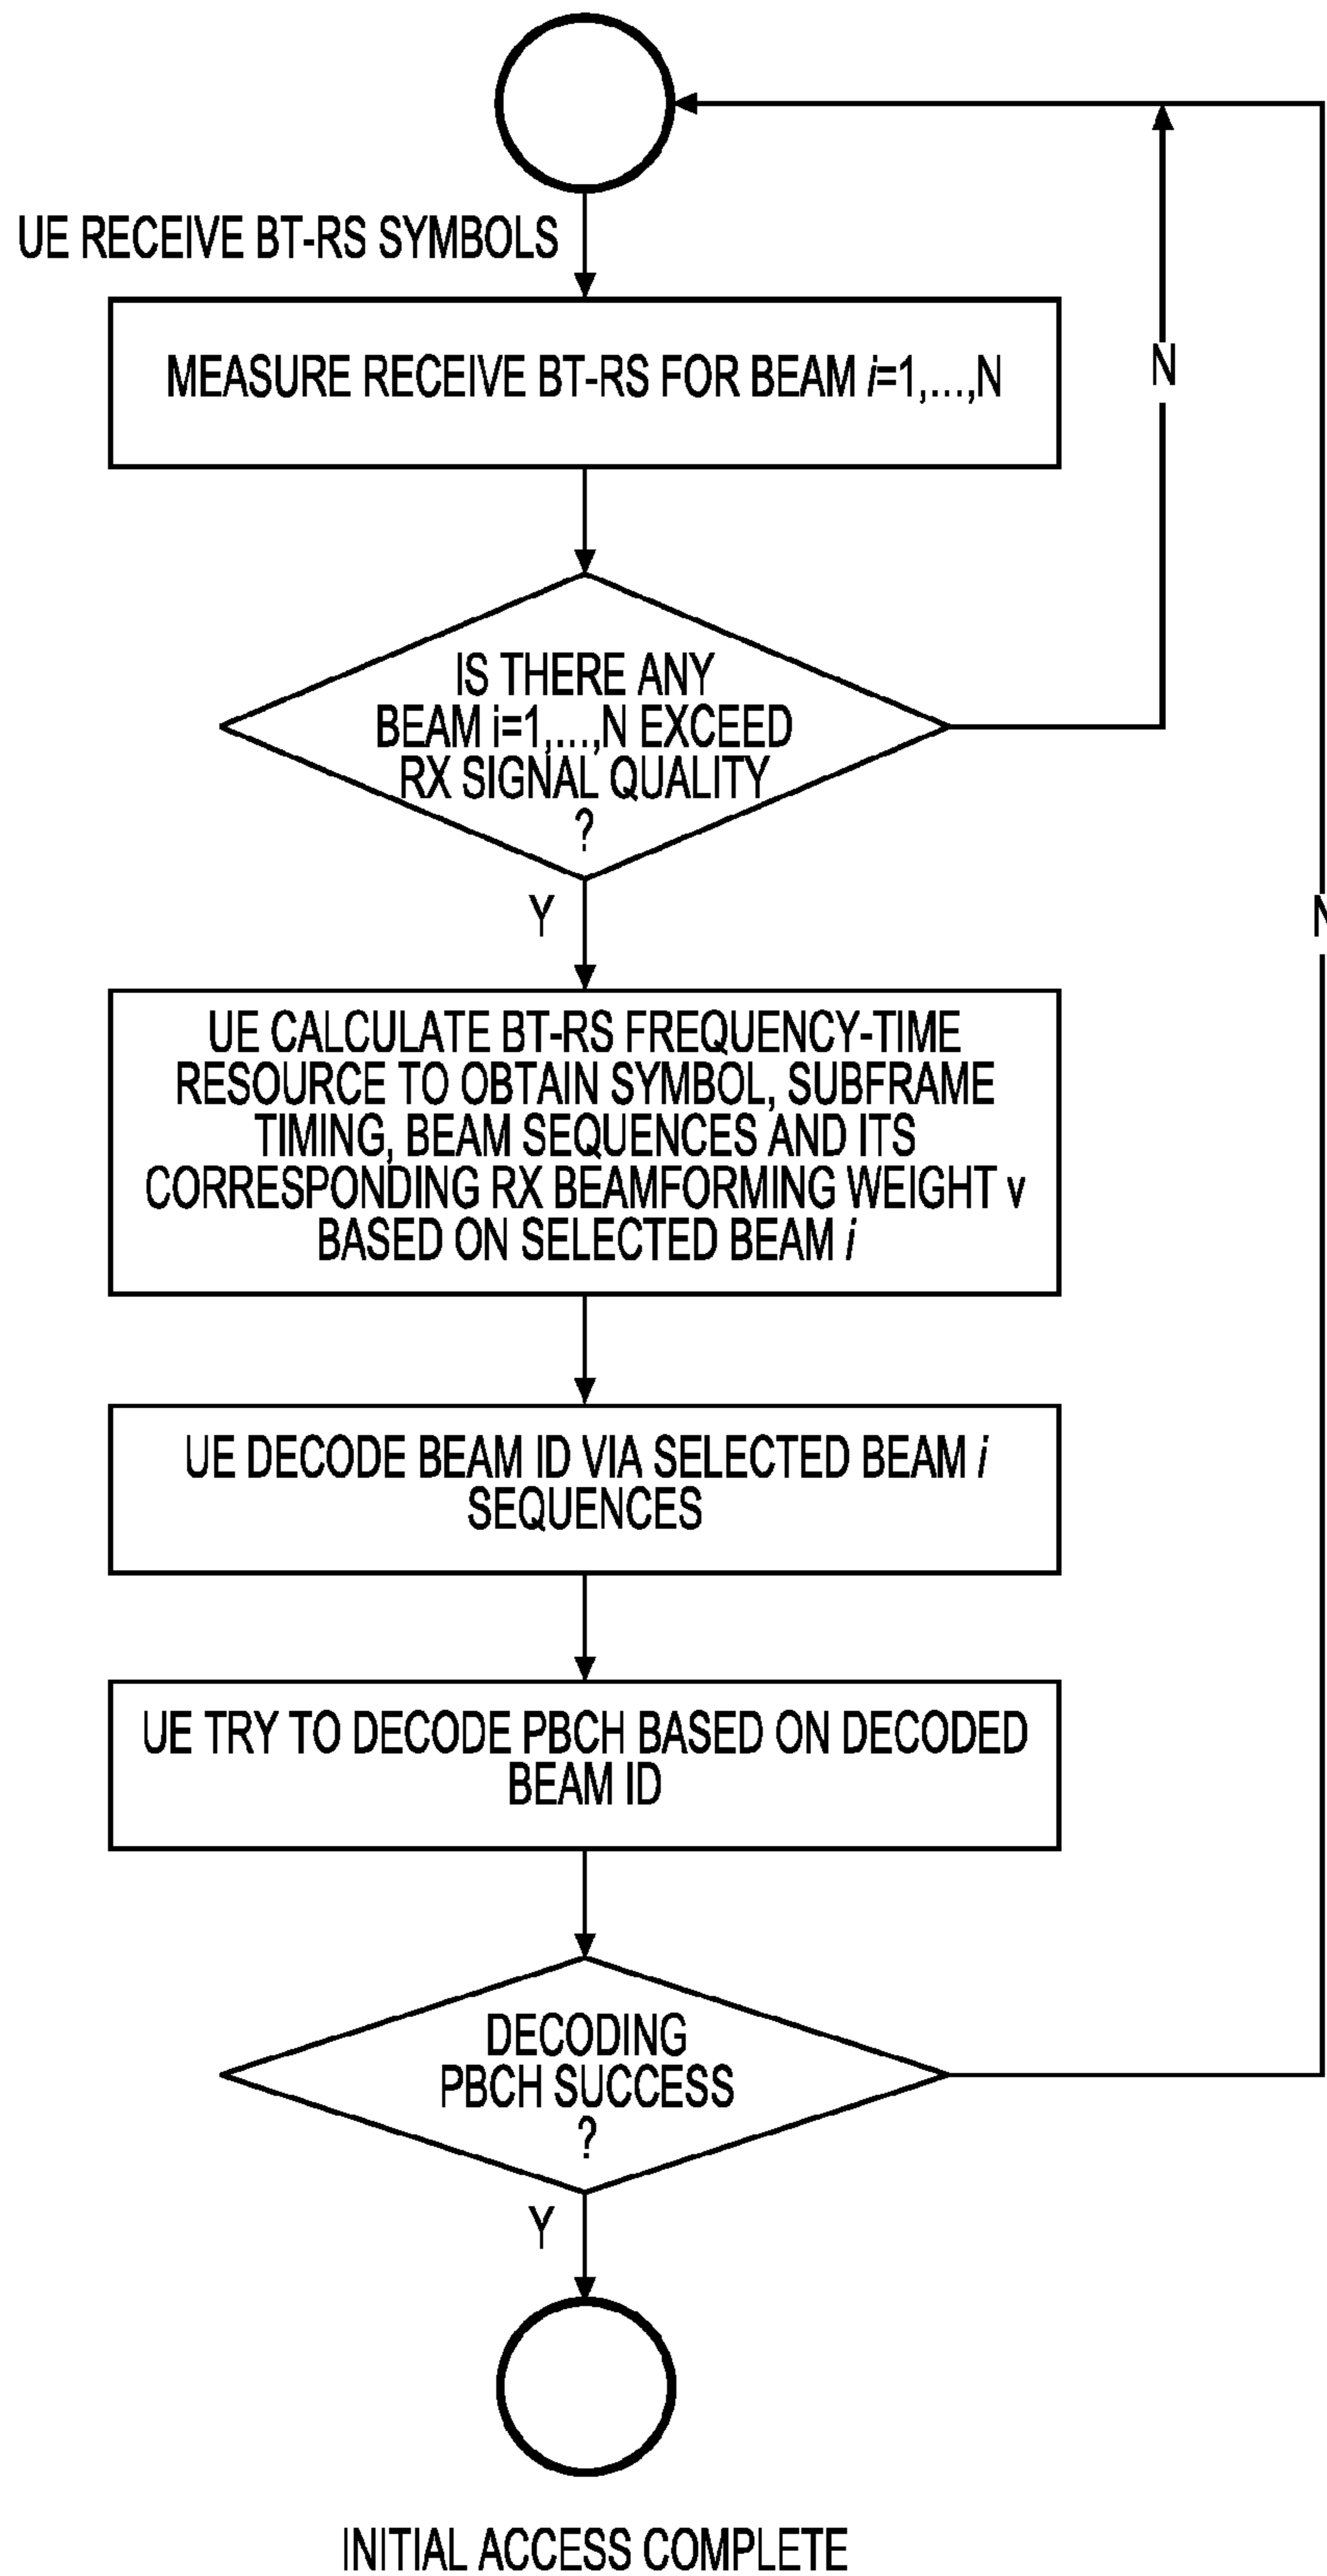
UE RECEIVE BT-RS SYMBOLS

MEASURE RECEIVE BT-RS FOR BEAM $i$=1,...,N

N

IS THERE ANY BEAM i=1,...,N EXCEED RX SIGNAL QUALITY ?

Y

N

UE CALCULATE BT-RS FREQUENCY-TIME RESOURCE TO OBTAIN SYMBOL, SUBFRAME TIMING, BEAM SEQUENCES AND ITS CORRESPONDING RX BEAMFORMING WEIGHT v BASED ON SELECTED BEAM $i$

UE DECODE BEAM ID VIA SELECTED BEAM $i$ SEQUENCES

UE TRY TO DECODE PBCH BASED ON DECODED BEAM ID

DECODING PBCH SUCCESS ?

Y

INITIAL ACCESS COMPLETE